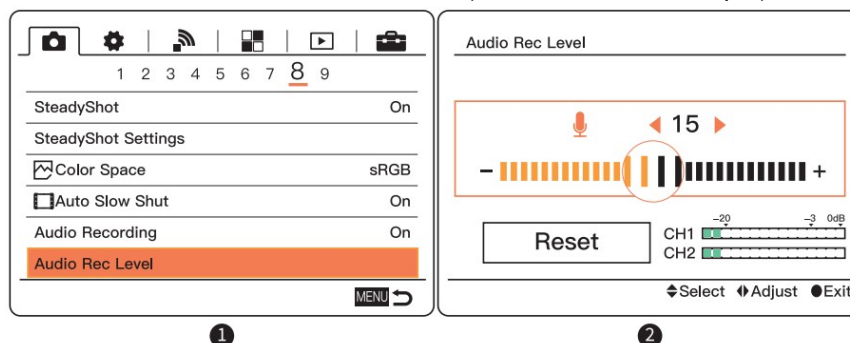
1 2 3 4 5 6 7 8 9

SteadyShot On

SteadyShot Settings

Color Space sRGB

Auto Slow Shut On

Audio Recording On

Audio Rec Level

MENU

❶

Audio Rec Level

15

– +

Reset

CH1

CH2

–20 –3 0dB

⬍Select ◆Adjust ●Exit

❷